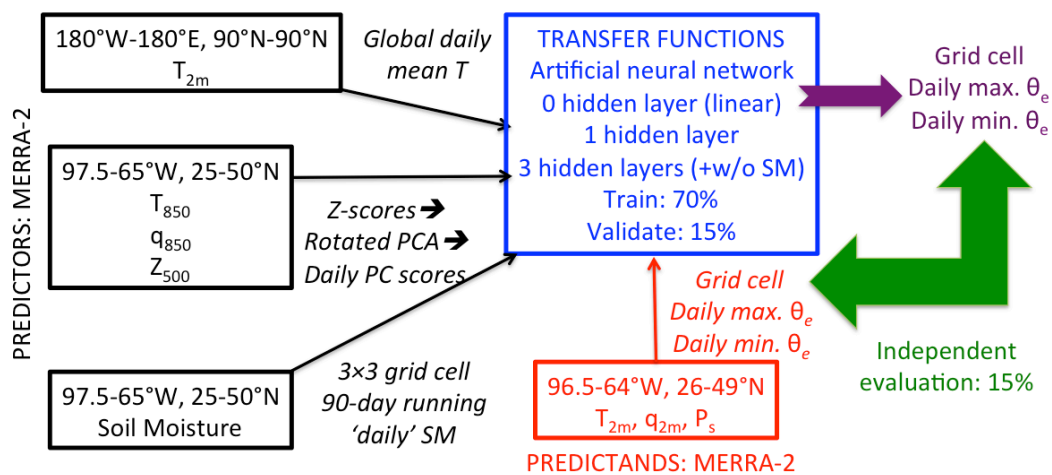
PREDICTORS: MERRA-2

180°W-180°E, 90°N-90°N
$T_{2m}$

Global daily mean T

97.5-65°W, 25-50°N
$T_{850}$
$q_{850}$
$Z_{500}$

Z-scores ➔
Rotated PCA ➔
Daily PC scores

97.5-65°W, 25-50°N
Soil Moisture

3×3 grid cell
90-day running
'daily' SM

TRANSFER FUNCTIONS
Artificial neural network
0 hidden layer (linear)
1 hidden layer
3 hidden layers (+w/o SM)
Train: 70%
Validate: 15%

Grid cell
Daily max. $\theta_e$
Daily min. $\theta_e$

Grid cell
Daily max. $\theta_e$
Daily min. $\theta_e$

Independent
evaluation: 15%

96.5-64°W, 26-49°N
$T_{2m}$, $q_{2m}$, $P_s$

PREDICTANDS: MERRA-2